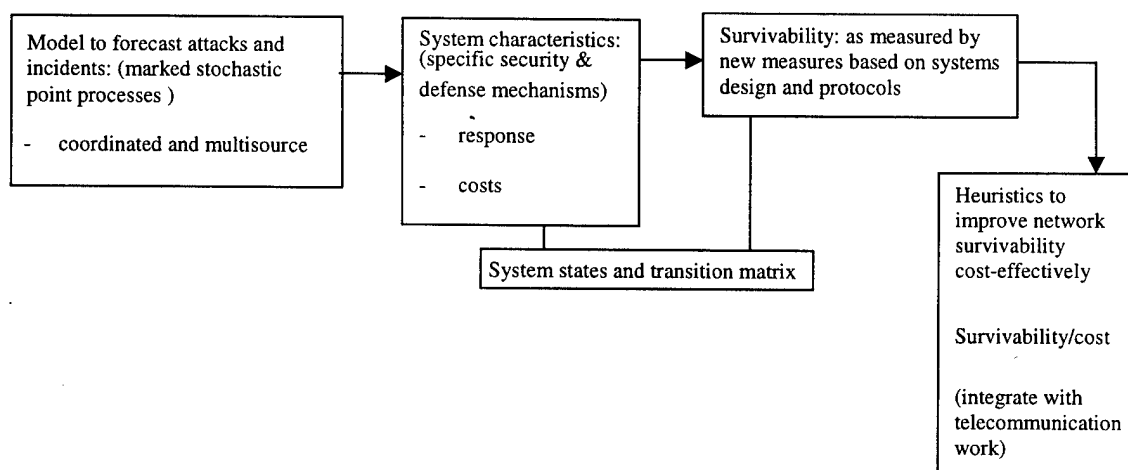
Model to forecast attacks and incidents: (marked stochastic point processes )

- coordinated and multisource

System characteristics: (specific security & defense mechanisms)

- response

- costs

Survivability: as measured by new measures based on systems design and protocols

System states and transition matrix

Heuristics to improve network survivability cost-effectively

Survivability/cost

(integrate with telecommunication work)